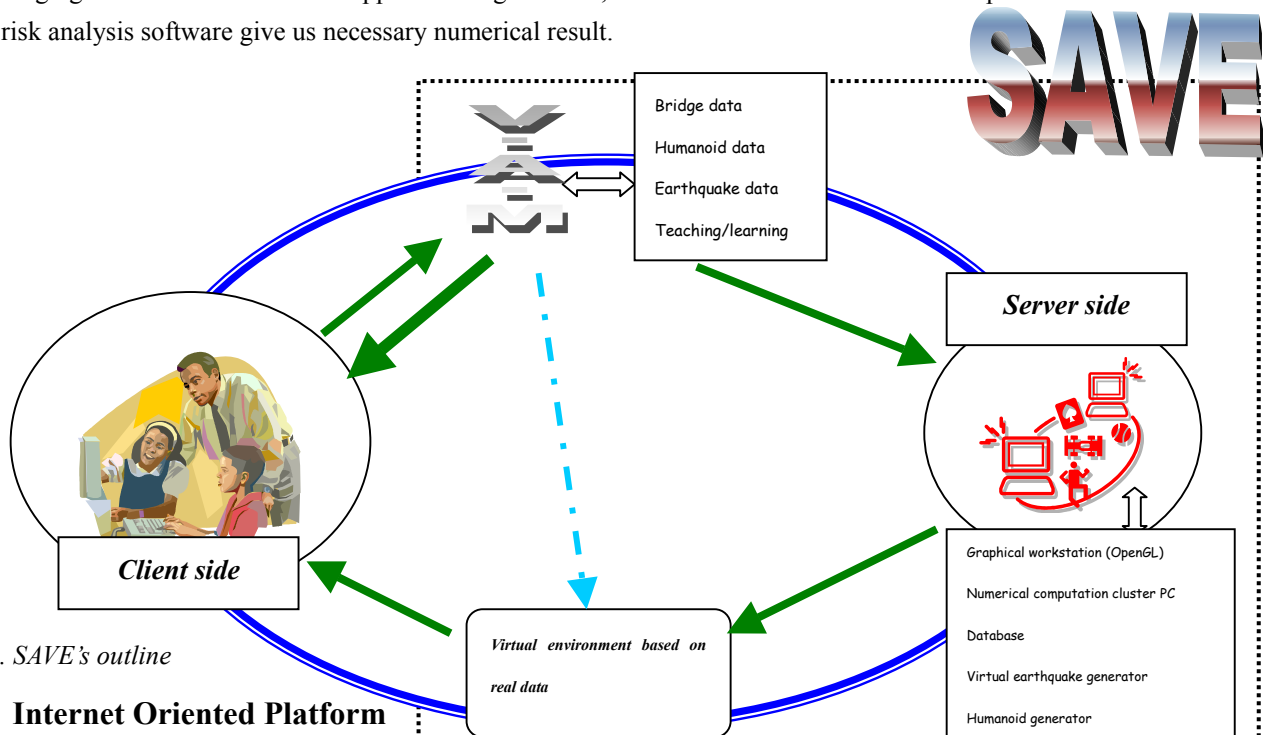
risk analysis software give us necessary numerical result.

SAVE

XML

Bridge data

Humanoid data

Earthquake data

Teaching/learning

Server side

Client side

Graphical workstation (OpenGL)

Numerical computation cluster PC

Database

Virtual earthquake generator

Humanoid generator

Virtual environment based on real data

. SAVE's outline

Internet Oriented Platform